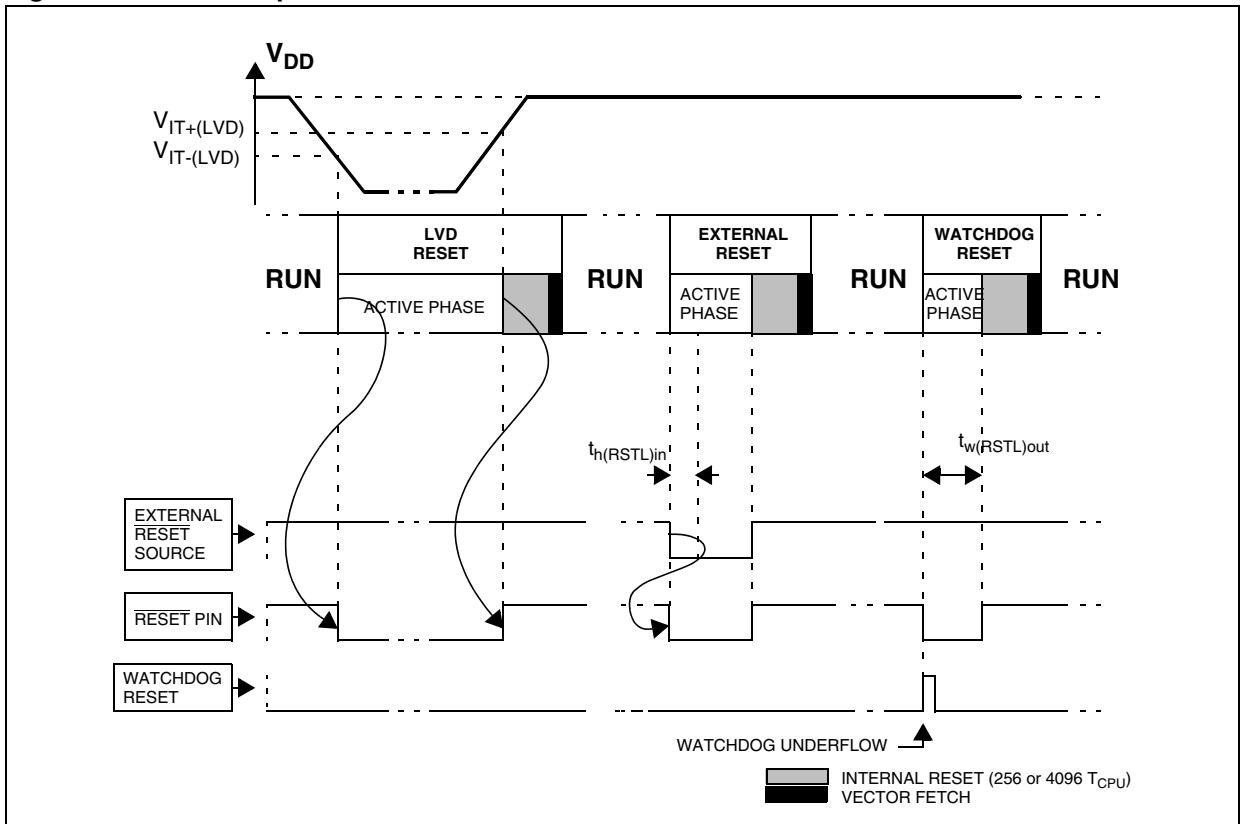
$V_{DD}$

$V_{IT+(LVD)}$
$V_{IT-(LVD)}$

RUN

LVD RESET

ACTIVE PHASE

RUN

EXTERNAL RESET

ACTIVE PHASE

RUN

WATCHDOG RESET

ACTIVE PHASE

RUN

$t_{h(RSTL)in}$

$t_{w(RSTL)out}$

EXTERNAL $\overline{RESET}$ SOURCE

$\overline{RESET}$ PIN

WATCHDOG RESET

WATCHDOG UNDERFLOW

INTERNAL RESET (256 or 4096 $T_{CPU}$)
VECTOR FETCH